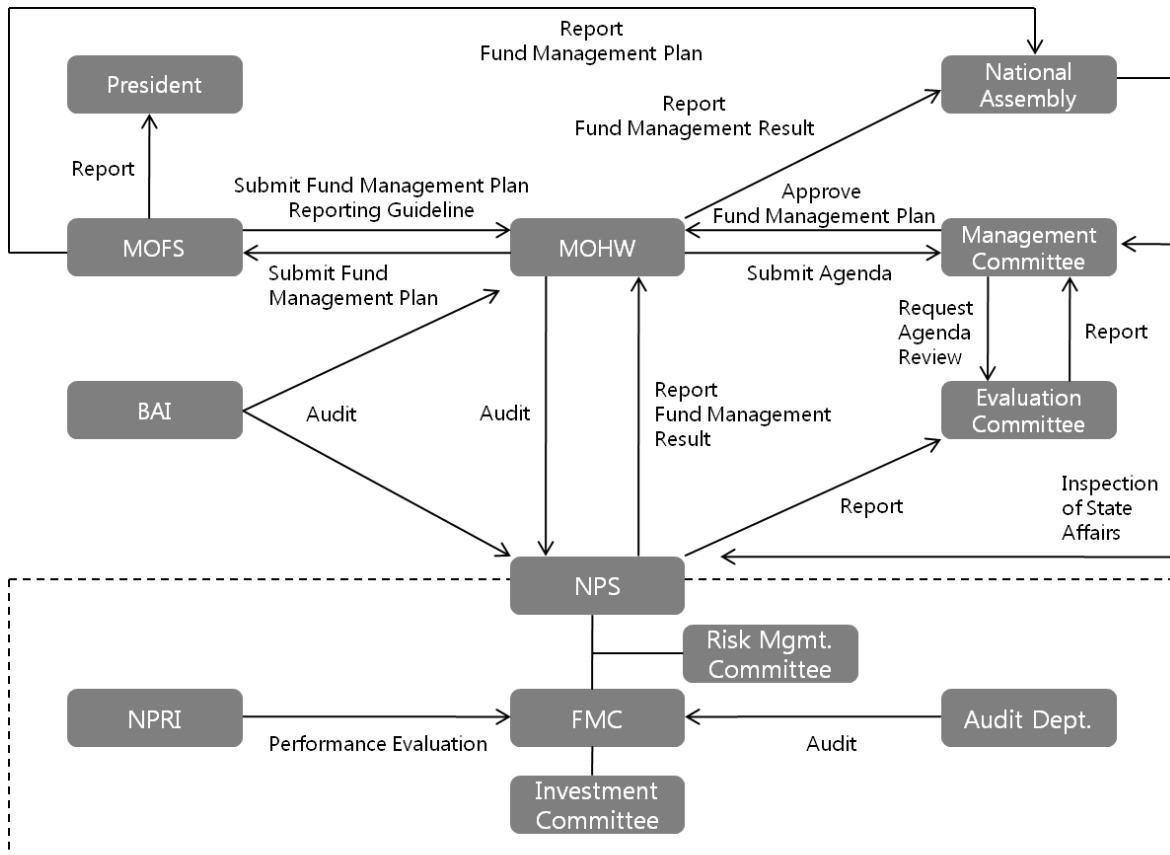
Report
Fund Management Plan

President

National Assembly

Report
Fund Management Result

Report

Submit Fund Management Plan
Reporting Guideline

Approve
Fund Management Plan

MOFS

MOHW

Management Committee

Submit Fund
Management Plan

Submit Agenda

Request
Agenda
Review

Report

BAI

Audit

Audit

Report
Fund Management
Result

Evaluation Committee

Report

Inspection
of State
Affairs

NPS

Risk Mgmt. Committee

NPRI

FMC

Audit Dept.

Performance Evaluation

Audit

Investment Committee